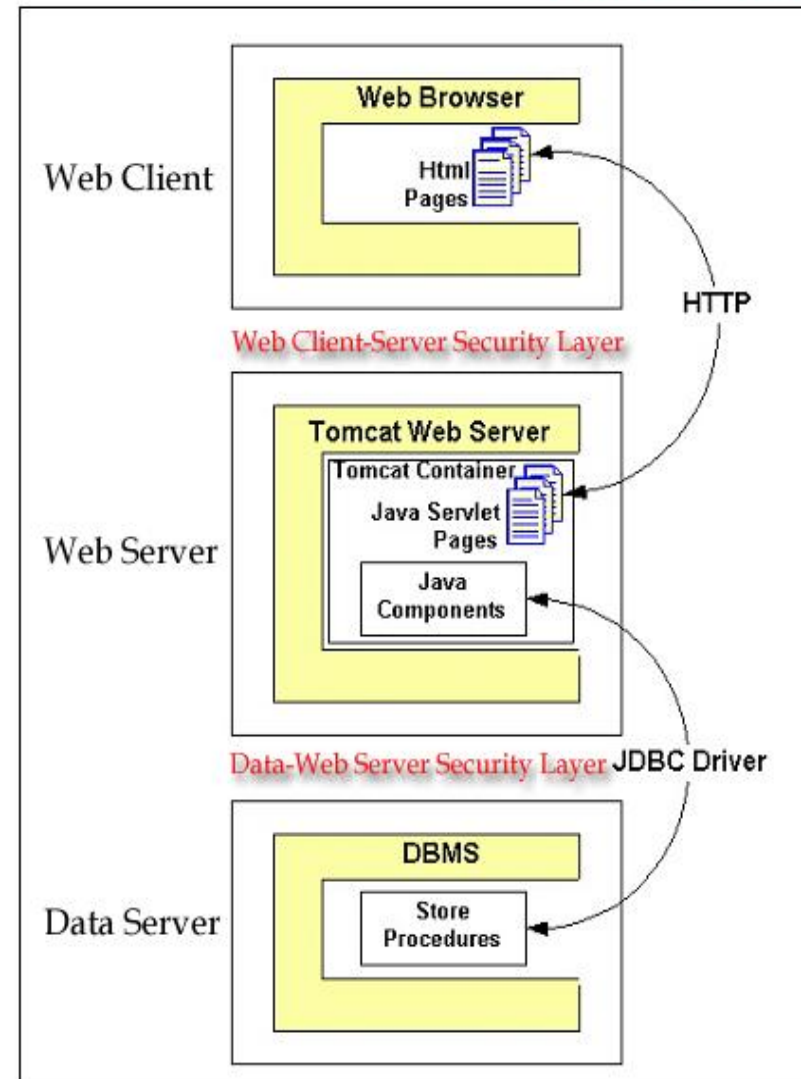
Web Browser

Web Client

Html Pages

HTTP

Web Client-Server Security Layer

Tomcat Web Server

Tomcat Container

Java Servlet Pages

Web Server

Java Components

Data-Web Server Security Layer

JDBC Driver

DBMS

Data Server

Store Procedures